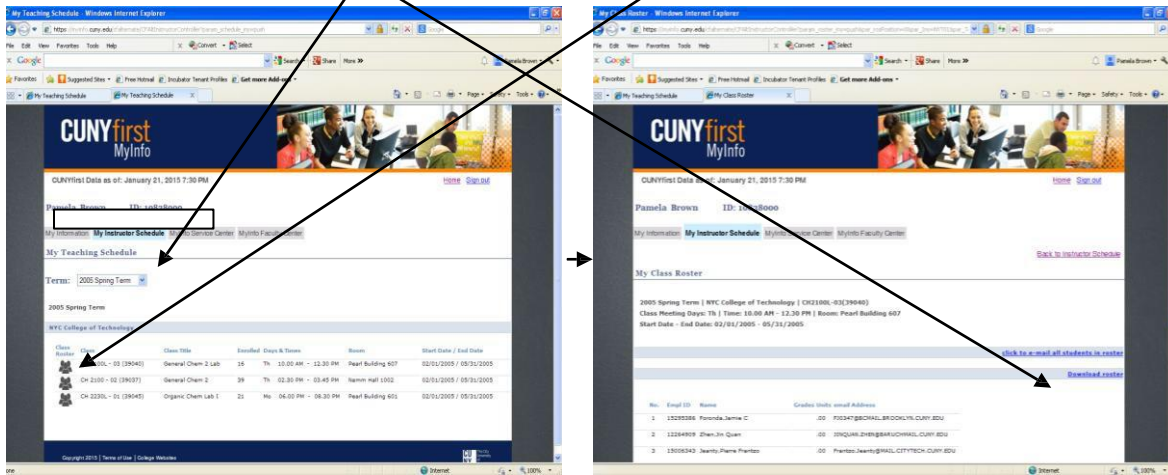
My Teaching Schedule - Windows Internet Explorer

https://myinfo.cuny.edu/

File Edit View Favorites Tools Help

Convert Select

Google

Search Share More »

Favorites Suggested Sites Free Hotmail Incubator Tenant Profiles Get more Add-ons

My Teaching Schedule My Teaching Schedule

Page Safety Tools

CUNYfirst MyInfo

CUNYfirst Data as of: January 21, 2015 7:30 PM

Home Sign out

Pamela Brown ID: 10838000

My Information My Instructor Schedule MyInfo Service Center MyInfo Faculty Center

My Teaching Schedule

Term: 2005 Spring Term

2005 Spring Term

NYC College of Technology

| Class Roster | Class | Class Title | Enrolled | Days & Times | Room | Start Date / End Date |
|---|---|---|---|---|---|---|
| | CH 2100L - 03 (39040) | General Chem 2 Lab | 16 | Th 10.00 AM - 12.30 PM | Pearl Building 607 | 02/01/2005 / 05/31/2005 |
| | CH 2100 - 02 (39037) | General Chem 2 | 39 | Th 02.30 PM - 03.45 PM | Namm Hall 1002 | 02/01/2005 / 05/31/2005 |
| | CH 3230L - 01 (39045) | Organic Chem Lab I | 21 | Mo 06.00 PM - 08.30 PM | Pearl Building 601 | 02/01/2005 / 05/31/2005 |

Copyright 2015 | Terms of Use | College Websites

Internet 100%

My Class Roster - Windows Internet Explorer

https://myinfo.cuny.edu/

File Edit View Favorites Tools Help

Convert Select

Google

Search Share More »

Pamela Brown

Favorites Suggested Sites Free Hotmail Incubator Tenant Profiles Get more Add-ons

My Teaching Schedule My Class Roster

Page Safety Tools

CUNYfirst MyInfo

CUNYfirst Data as of: January 21, 2015 7:30 PM

Home Sign out

Pamela Brown ID: 10838000

My Information My Instructor Schedule MyInfo Service Center MyInfo Faculty Center

Back to Instructor Schedule

My Class Roster

2005 Spring Term | NYC College of Technology | CH2100L-03(39040)
Class Meeting Days: Th | Time: 10.00 AM - 12.30 PM | Room: Pearl Building 607
Start Date - End Date: 02/01/2005 - 05/31/2005

click to e-mail all students in roster

Download roster

| No. | Empl ID | Name | Grades | Units | email Address |
|---|---|---|---|---|---|
| 1 | 15295386 | Poronda,Jamie C | | .00 | PJ0347@BCMAIL.BROOKLYN.CUNY.EDU |
| 2 | 12264909 | Zhen,Jin Quan | | .00 | JINQUAN.ZHEN@BARUCHMAIL.CUNY.EDU |
| 3 | 15006343 | Jeanty,Pierre Frantzo | | .00 | Frantzo.Jeanty@MAIL.CITYTECH.CUNY.EDU |

Internet 100%